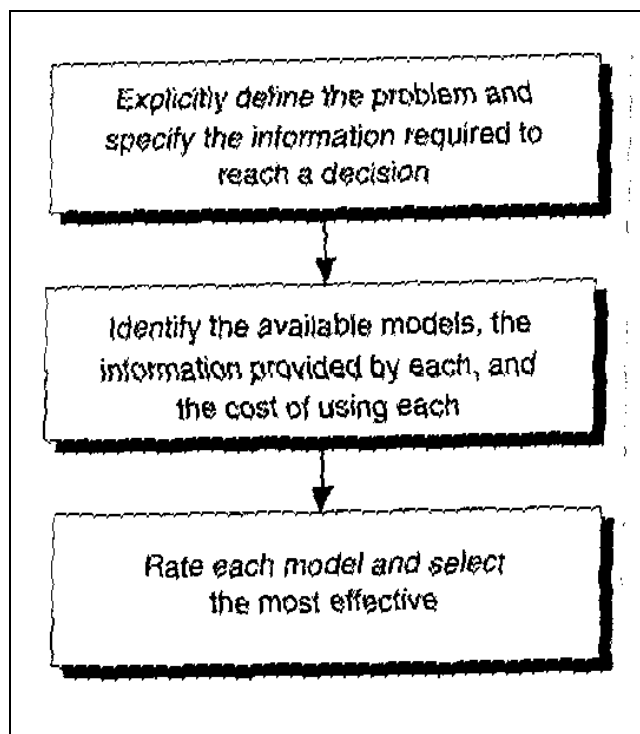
Explicitly define the problem and specify the information required to reach a decision

Identify the available models, the information provided by each, and the cost of using each

Rate each model and select the most effective